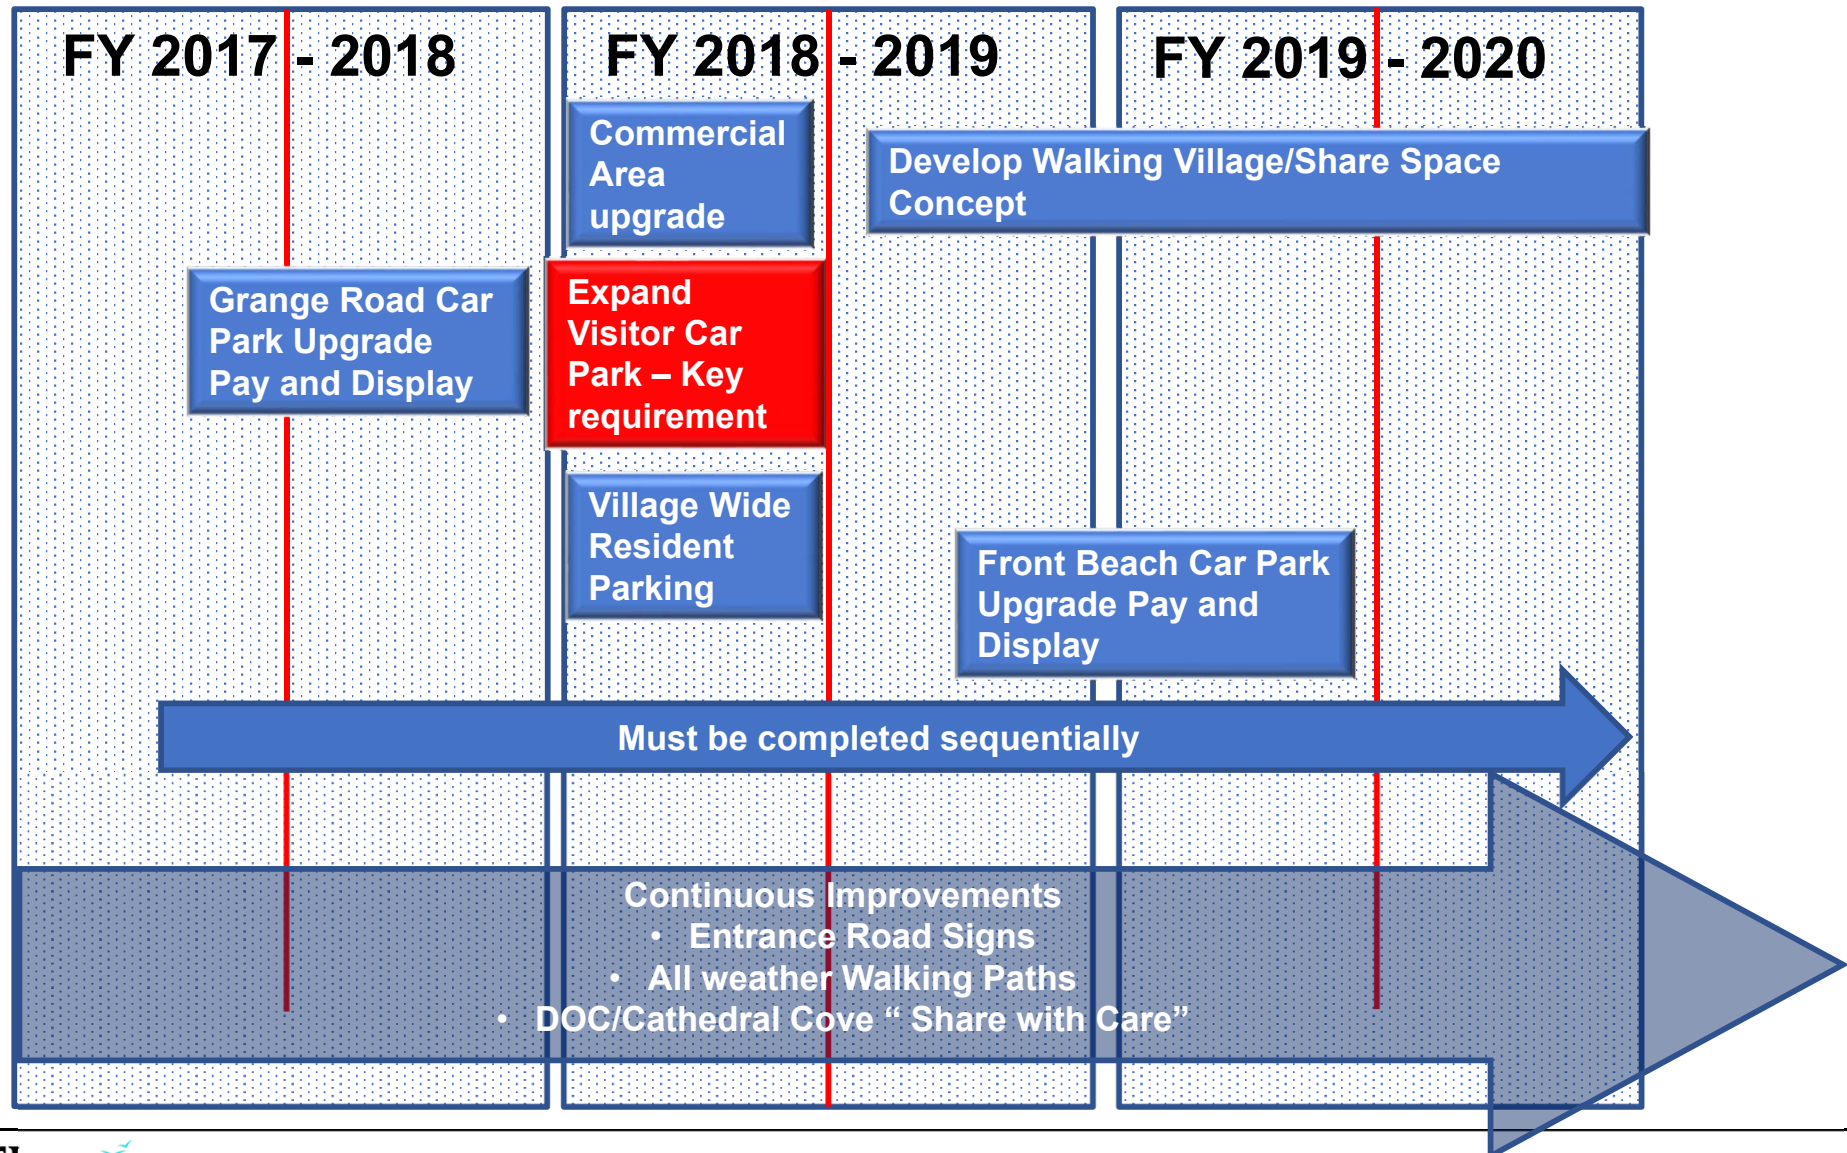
FY 2017 - 2018

FY 2018 - 2019

FY 2019 - 2020

Commercial Area upgrade

Develop Walking Village/Share Space Concept

Grange Road Car Park Upgrade Pay and Display

Expand Visitor Car Park – Key requirement

Village Wide Resident Parking

Front Beach Car Park Upgrade Pay and Display

Must be completed sequentially

Continuous Improvements
• Entrance Road Signs
• All weather Walking Paths
• DOC/Cathedral Cove " Share with Care"